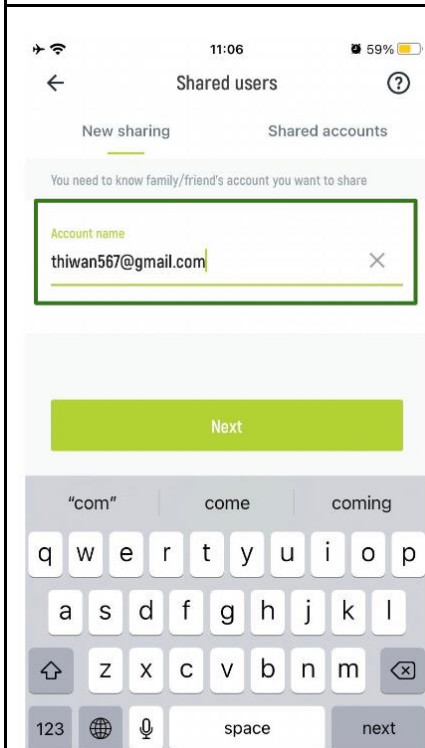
11:06

59%

Shared users

New sharing

Shared accounts

You need to know family/friend's account you want to share

Account name

thiwan567@gmail.com

Next

"com"

come

coming

q w e r t y u i o p

a s d f g h j k l

z x c v b n m

123

space

next